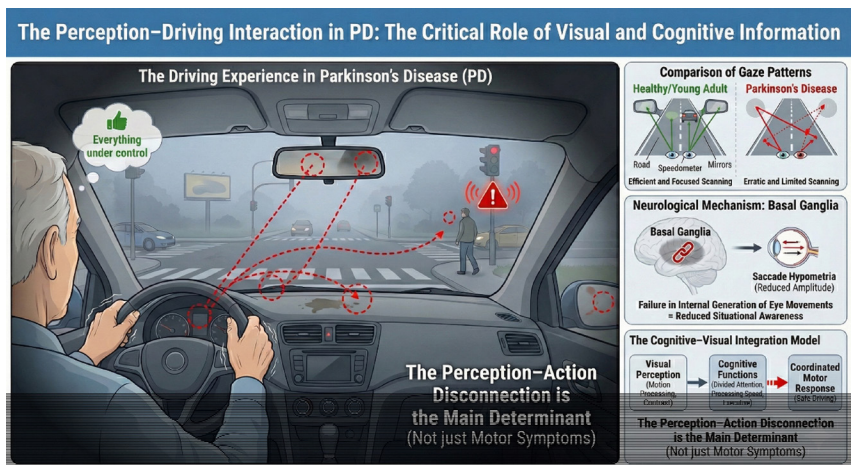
The Perception–Driving Interaction in PD: The Critical Role of Visual and Cognitive Information

The Driving Experience in Parkinson's Disease (PD)

Everything under control

The Perception–Action Disconnection is the Main Determinant
(Not just Motor Symptoms)

Comparison of Gaze Patterns

Healthy/Young Adult

Road

Speedometer

Mirrors

Efficient and Focused Scanning

Parkinson's Disease

Erratic and Limited Scanning

Neurological Mechanism: Basal Ganglia

Basal Ganglia

Saccade Hypometria (Reduced Amplitude)

Failure in Internal Generation of Eye Movements = Reduced Situational Awareness

The Cognitive–Visual Integration Model

Visual Perception (Motion Processing, Contrast)

Cognitive Functions (Divided Attention, Processing Speed, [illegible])

Coordinated Motor Response (Safe Driving)

The Perception–Action Disconnection is the Main Determinant
(Not just Motor Symptoms)